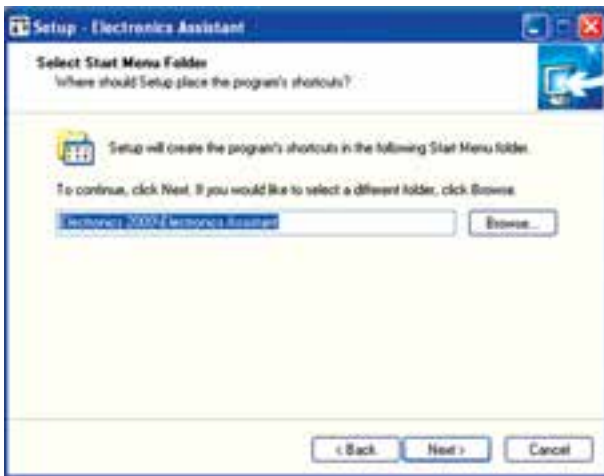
Setup - Electronics Assistant

Select Start Menu Folder
Where should Setup place the program's shortcuts?

Setup will create the program's shortcuts in the following Start Menu folder.

To continue, click Next. If you would like to select a different folder, click Browse.

Electronics 2000\Electronics Assistant

Browse...

< Back

Next >

Cancel